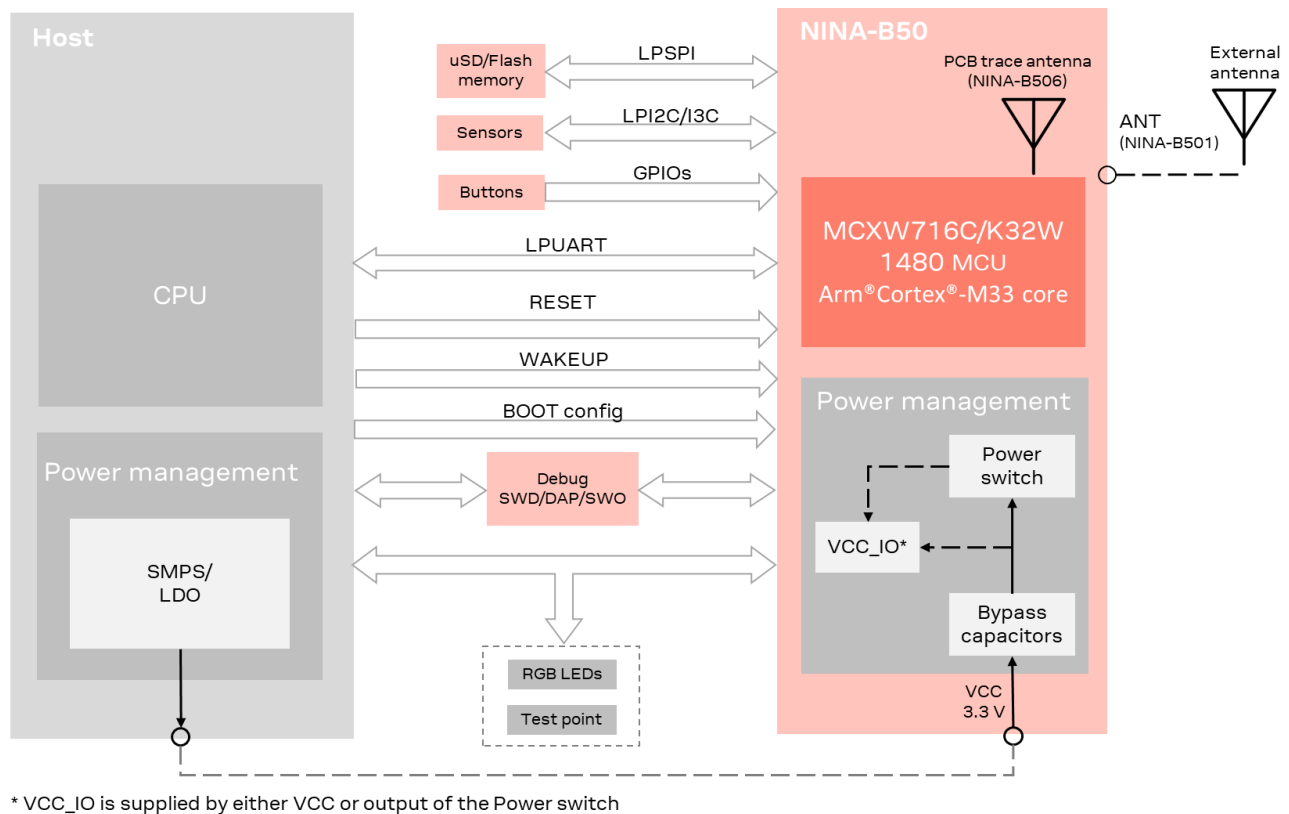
Host

NINA-B50

uSD/Flash memory

LPSPI

Sensors

LPI2C/I3C

Buttons

GPIOs

PCB trace antenna (NINA-B506)

External antenna

ANT (NINA-B501)

CPU

LPUART

MCXW716C/K32W 1480 MCU Arm®Cortex®-M33 core

RESET

WAKEUP

BOOT config

Power management

Power management

Power switch

Debug SWD/DAP/SWO

VCC_IO*

SMPS/ LDO

Bypass capacitors

RGB LEDs

Test point

VCC 3.3 V

* VCC_IO is supplied by either VCC or output of the Power switch